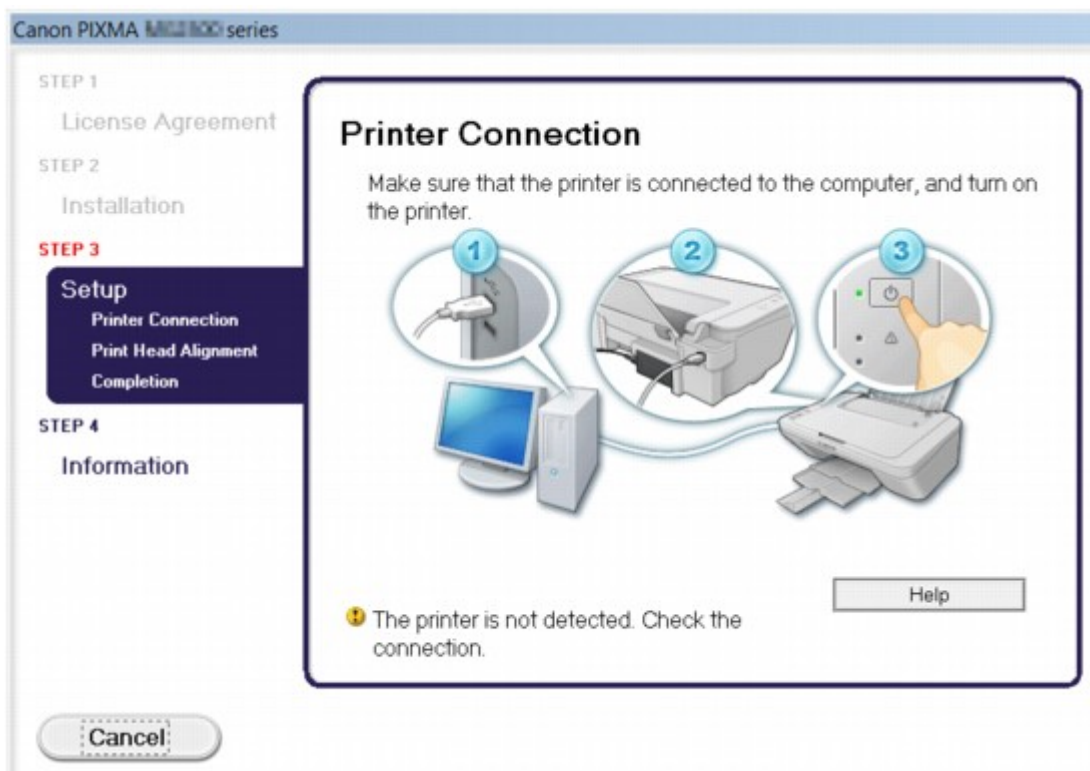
Canon PIXMA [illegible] series

STEP 1
License Agreement
STEP 2
Installation
STEP 3
Setup
Printer Connection
Print Head Alignment
Completion
STEP 4
Information

Printer Connection

Make sure that the printer is connected to the computer, and turn on the printer.

1
2
3

Help

The printer is not detected. Check the connection.

Cancel